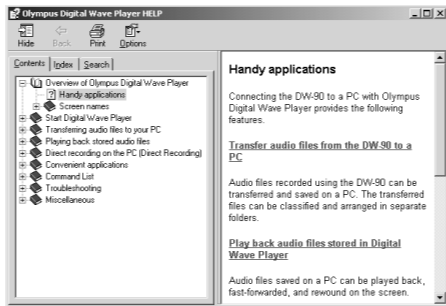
Olympus Digital Wave Player HELP

Hide Back Print Options

Contents Index Search

Overview of Olympus Digital Wave Player
Handy applications
Screen names
Start Digital Wave Player
Transferring audio files to your PC
Playing back stored audio files
Direct recording on the PC (Direct Recording)
Convenient applications
Command List
Troubleshooting
Miscellaneous

Handy applications

Connecting the DW-90 to a PC with Olympus Digital Wave Player provides the following features.

Transfer audio files from the DW-90 to a PC

Audio files recorded using the DW-90 can be transferred and saved on a PC. The transferred files can be classified and arranged in separate folders.

Play back audio files stored in Digital Wave Player

Audio files saved on a PC can be played back, fast-forwarded, and rewound on the screen.